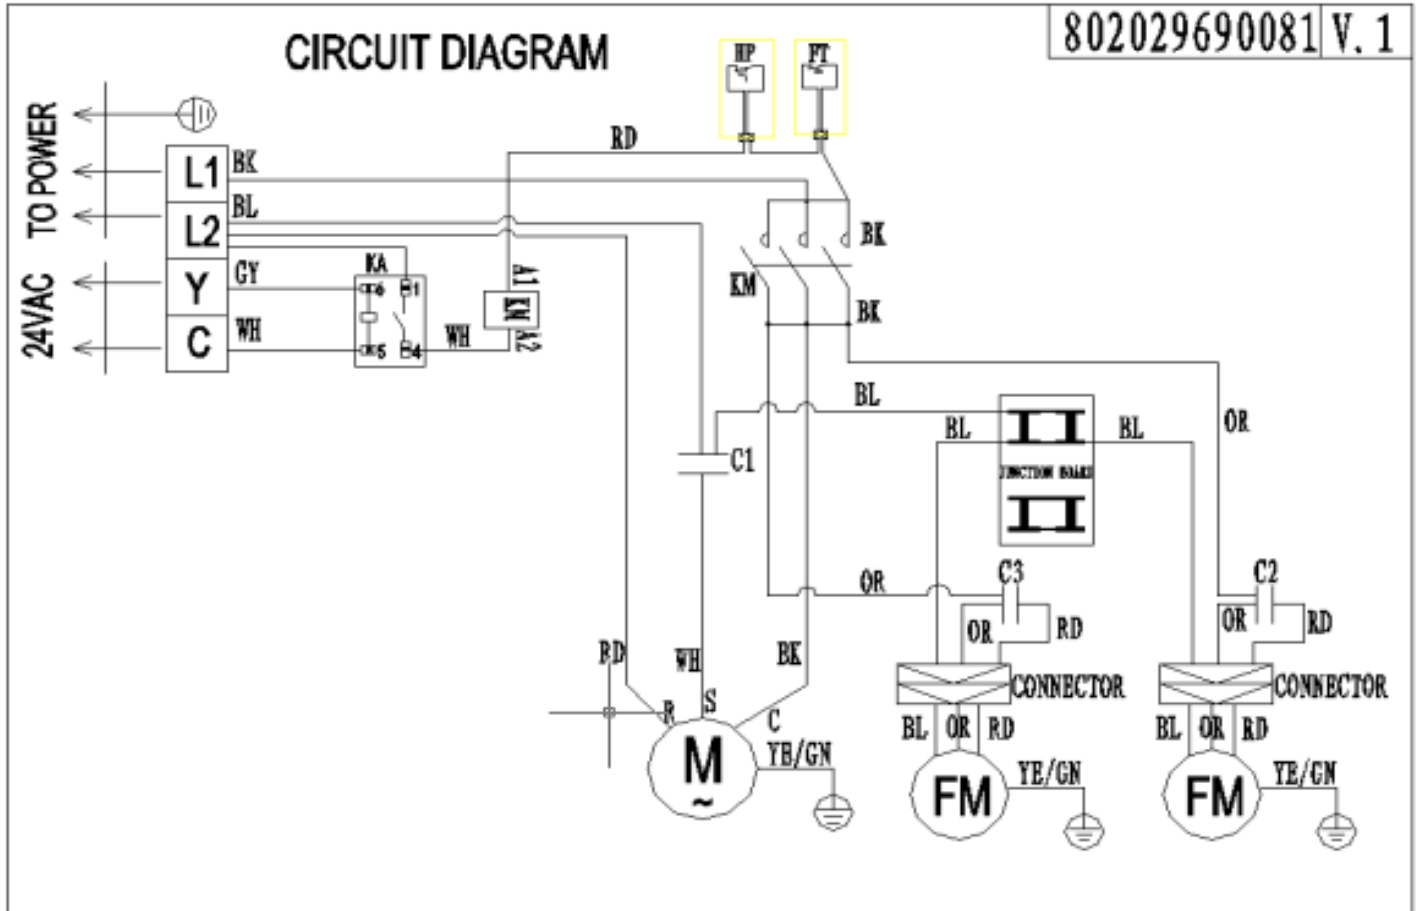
CIRCUIT DIAGRAM

802029690081 | V. 1

HP
FT

TO POWER
24VAC

L1
L2
Y
C

BK
BL
GY
WH

RD

KA
6
1
5
4

WH

A1
KM
A2

BK
KM
BK

BL
BL
JUNCTION BOARD
BL
OR

C1

OR
C3
OR
RD
C2
OR
RD

RD
WH
BK
R
S
C
M
~
YE/GN

CONNECTOR
BL
OR
RD
FM
YE/GN

CONNECTOR
BL
OR
RD
FM
YE/GN